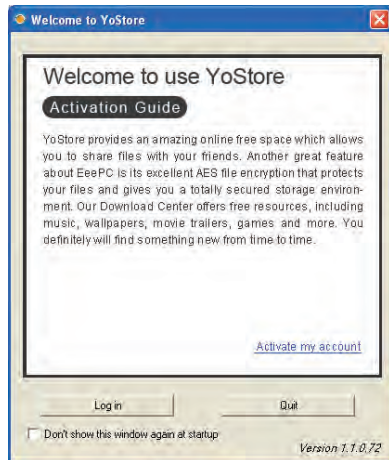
Welcome to YoStore

Welcome to use YoStore

Activation Guide

YoStore provides an amazing online free space which allows you to share files with your friends. Another great feature about EeePC is its excellent AES file encryption that protects your files and gives you a totally secured storage environment. Our Download Center offers free resources, including music, wallpapers, movie trailers, games and more. You definitely will find something new from time to time.

Activate my account

Log in

Quit

Don't show this window again at startup

Version 1.1.0.72